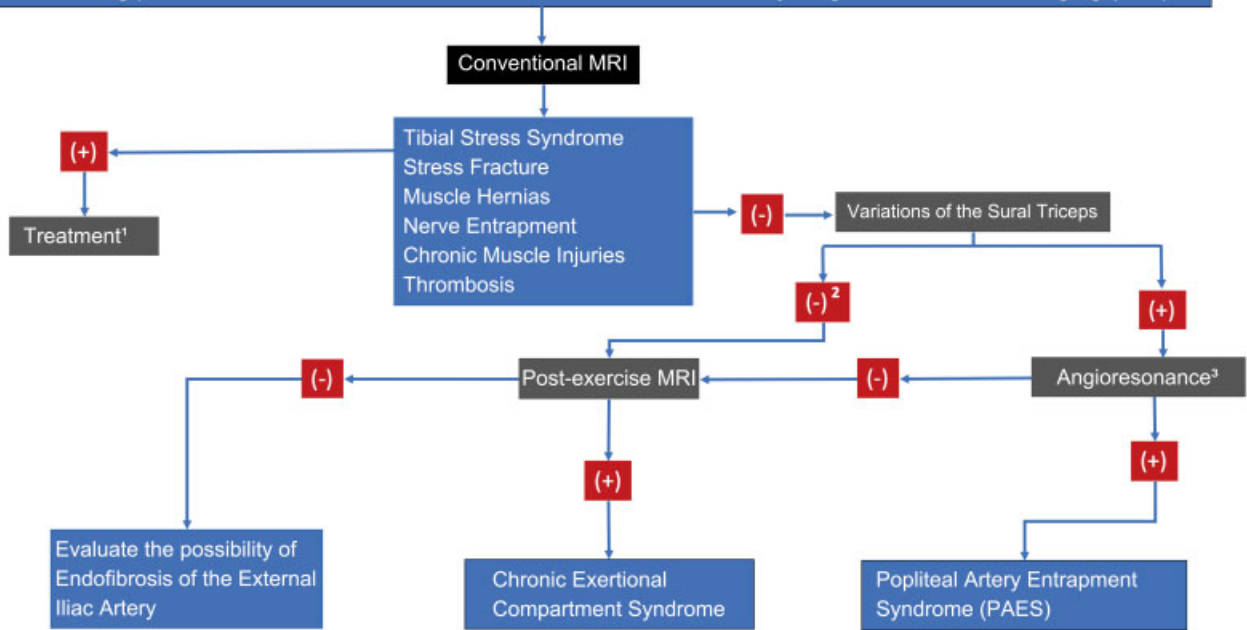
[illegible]

Conventional MRI

Tibial Stress Syndrome
Stress Fracture
Muscle Hernias
Nerve Entrapment
Chronic Muscle Injuries
Thrombosis

(+)

Treatment¹

(-)

Variations of the Sural Triceps

(-)²

(+)

Post-exercise MRI

(-)

(-)

Angioresonance³

(+)

(+)

Evaluate the possibility of Endofibrosis of the External Iliac Artery

Chronic Exertional Compartment Syndrome

Popliteal Artery Entrapment Syndrome (PAES)